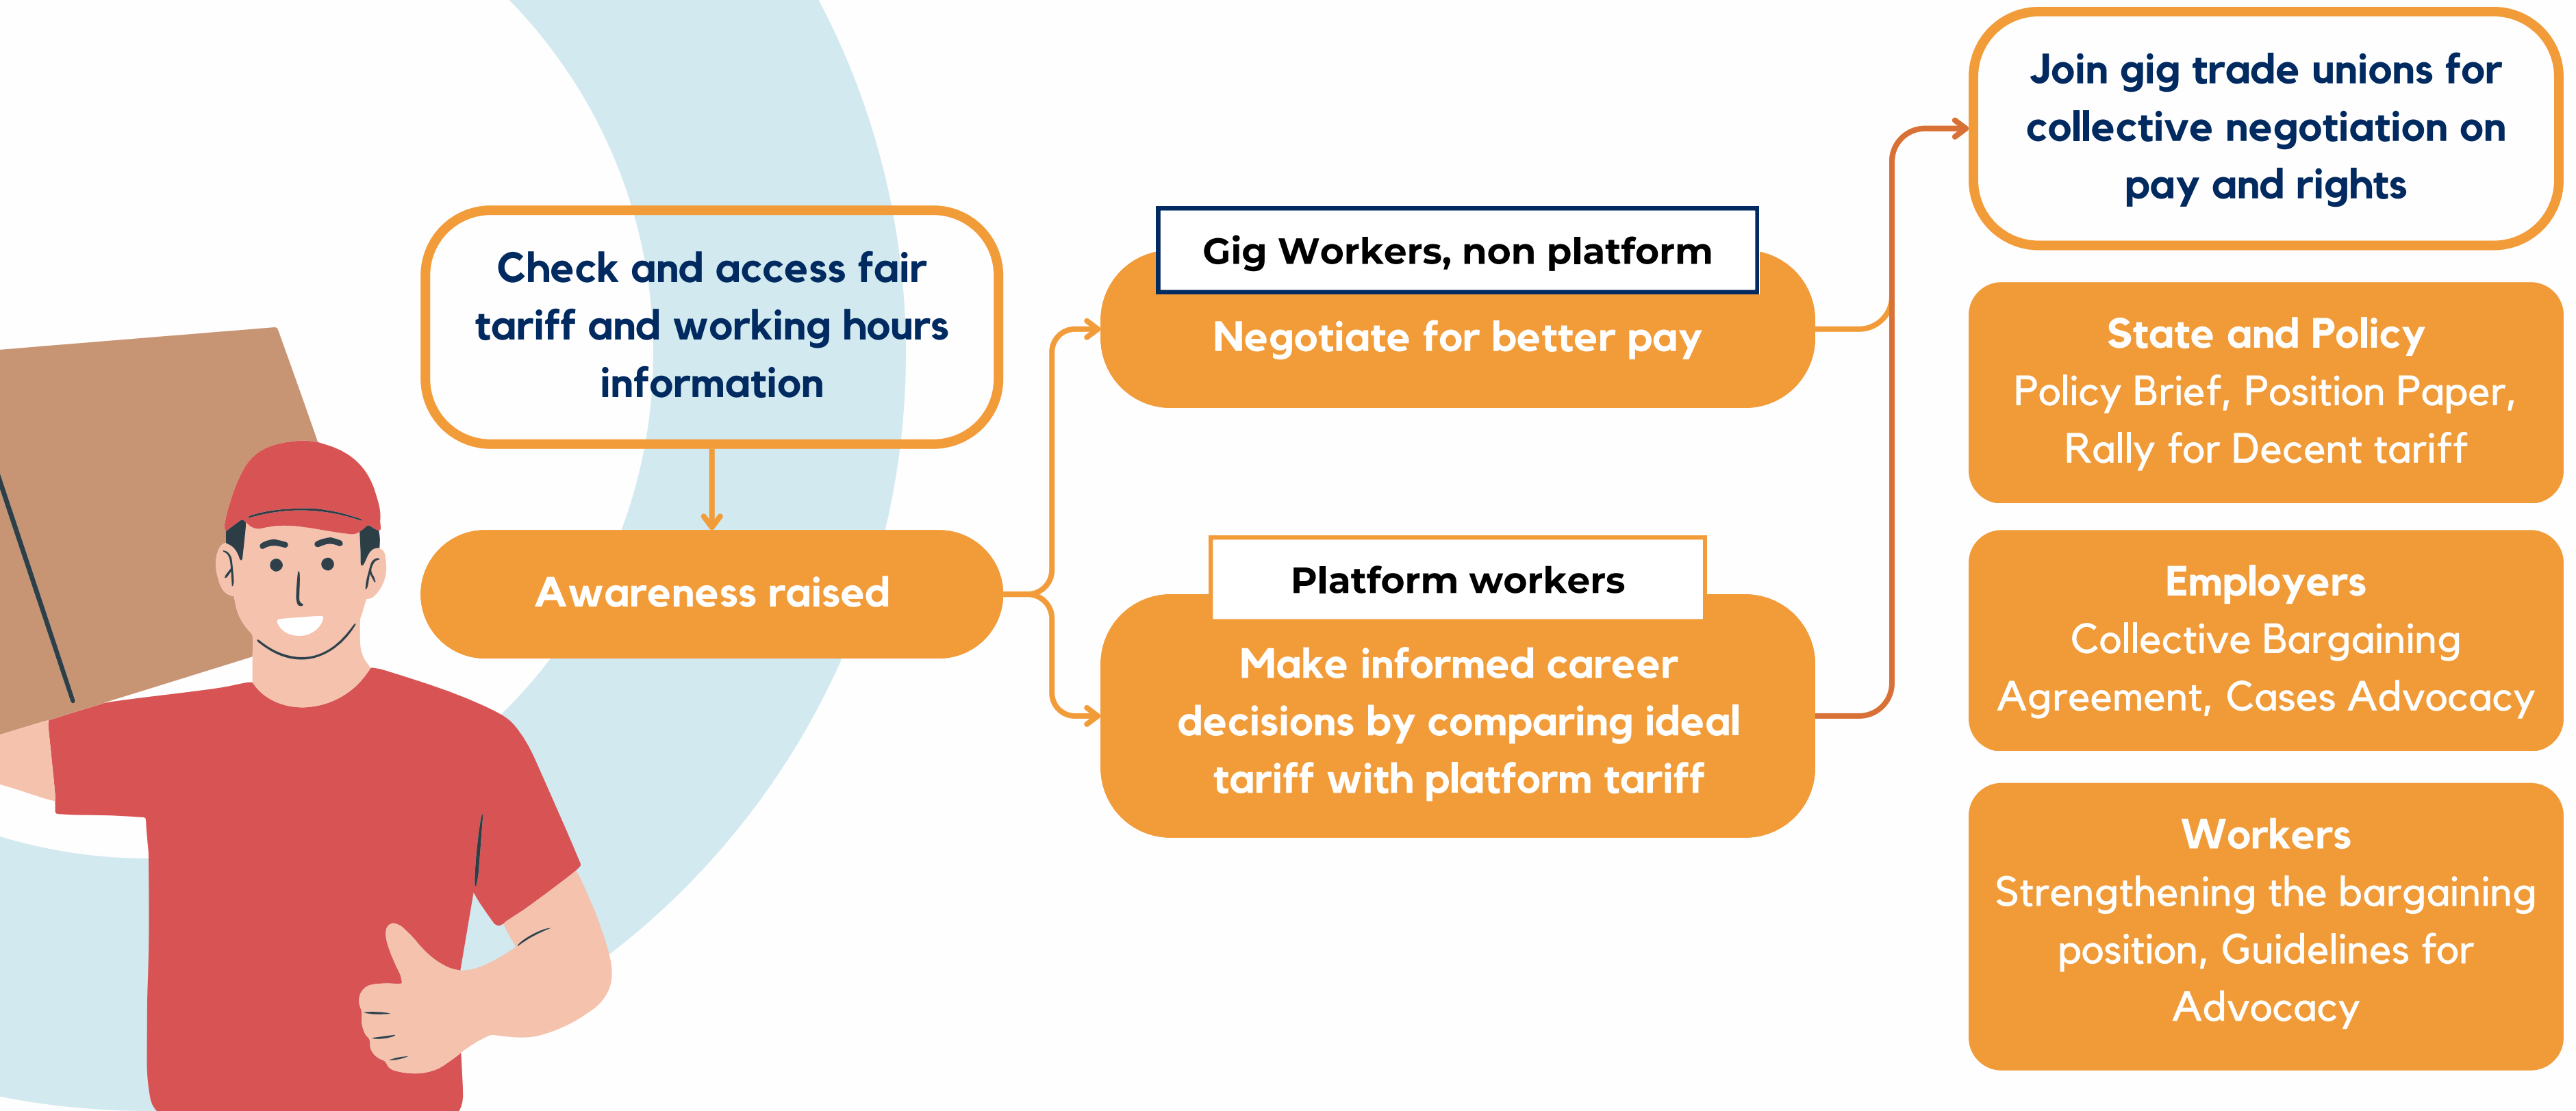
Check and access fair tariff and working hours information

Awareness raised

Gig Workers, non platform

Negotiate for better pay

Platform workers

Make informed career decisions by comparing ideal tariff with platform tariff

Join gig trade unions for collective negotiation on pay and rights

State and Policy
Policy Brief, Position Paper, Rally for Decent tariff

Employers
Collective Bargaining Agreement, Cases Advocacy

Workers
Strengthening the bargaining position, Guidelines for Advocacy